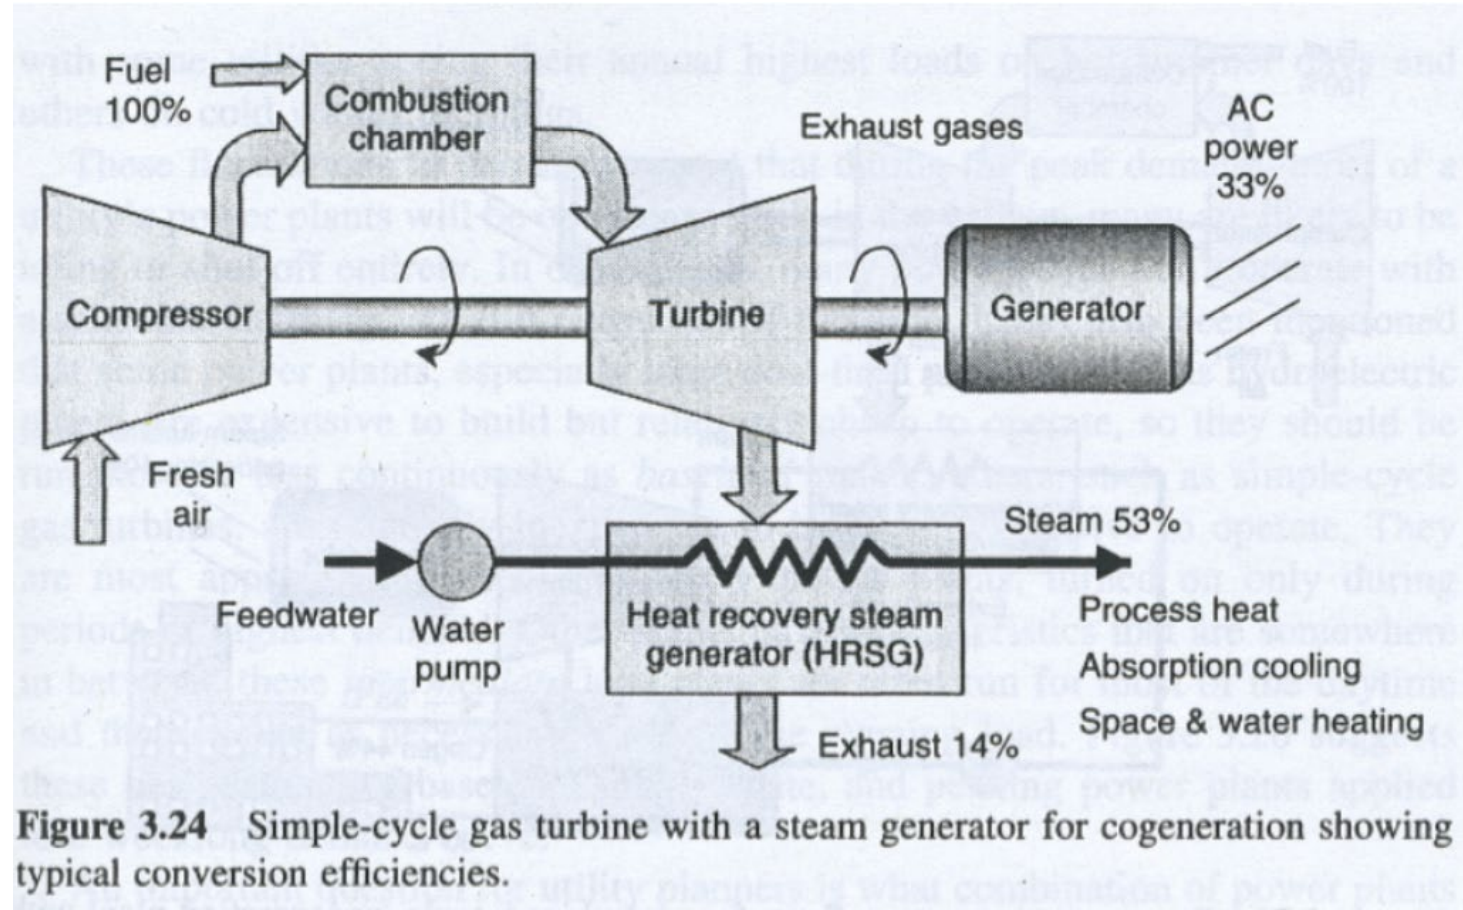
Fuel 100%

Combustion chamber

Exhaust gases

AC power 33%

Compressor

Turbine

Generator

Fresh air

Steam 53%

Feedwater

Water pump

Heat recovery steam generator (HRSG)

Process heat

Absorption cooling

Space & water heating

Exhaust 14%

Figure 3.24 Simple-cycle gas turbine with a steam generator for cogeneration showing typical conversion efficiencies.